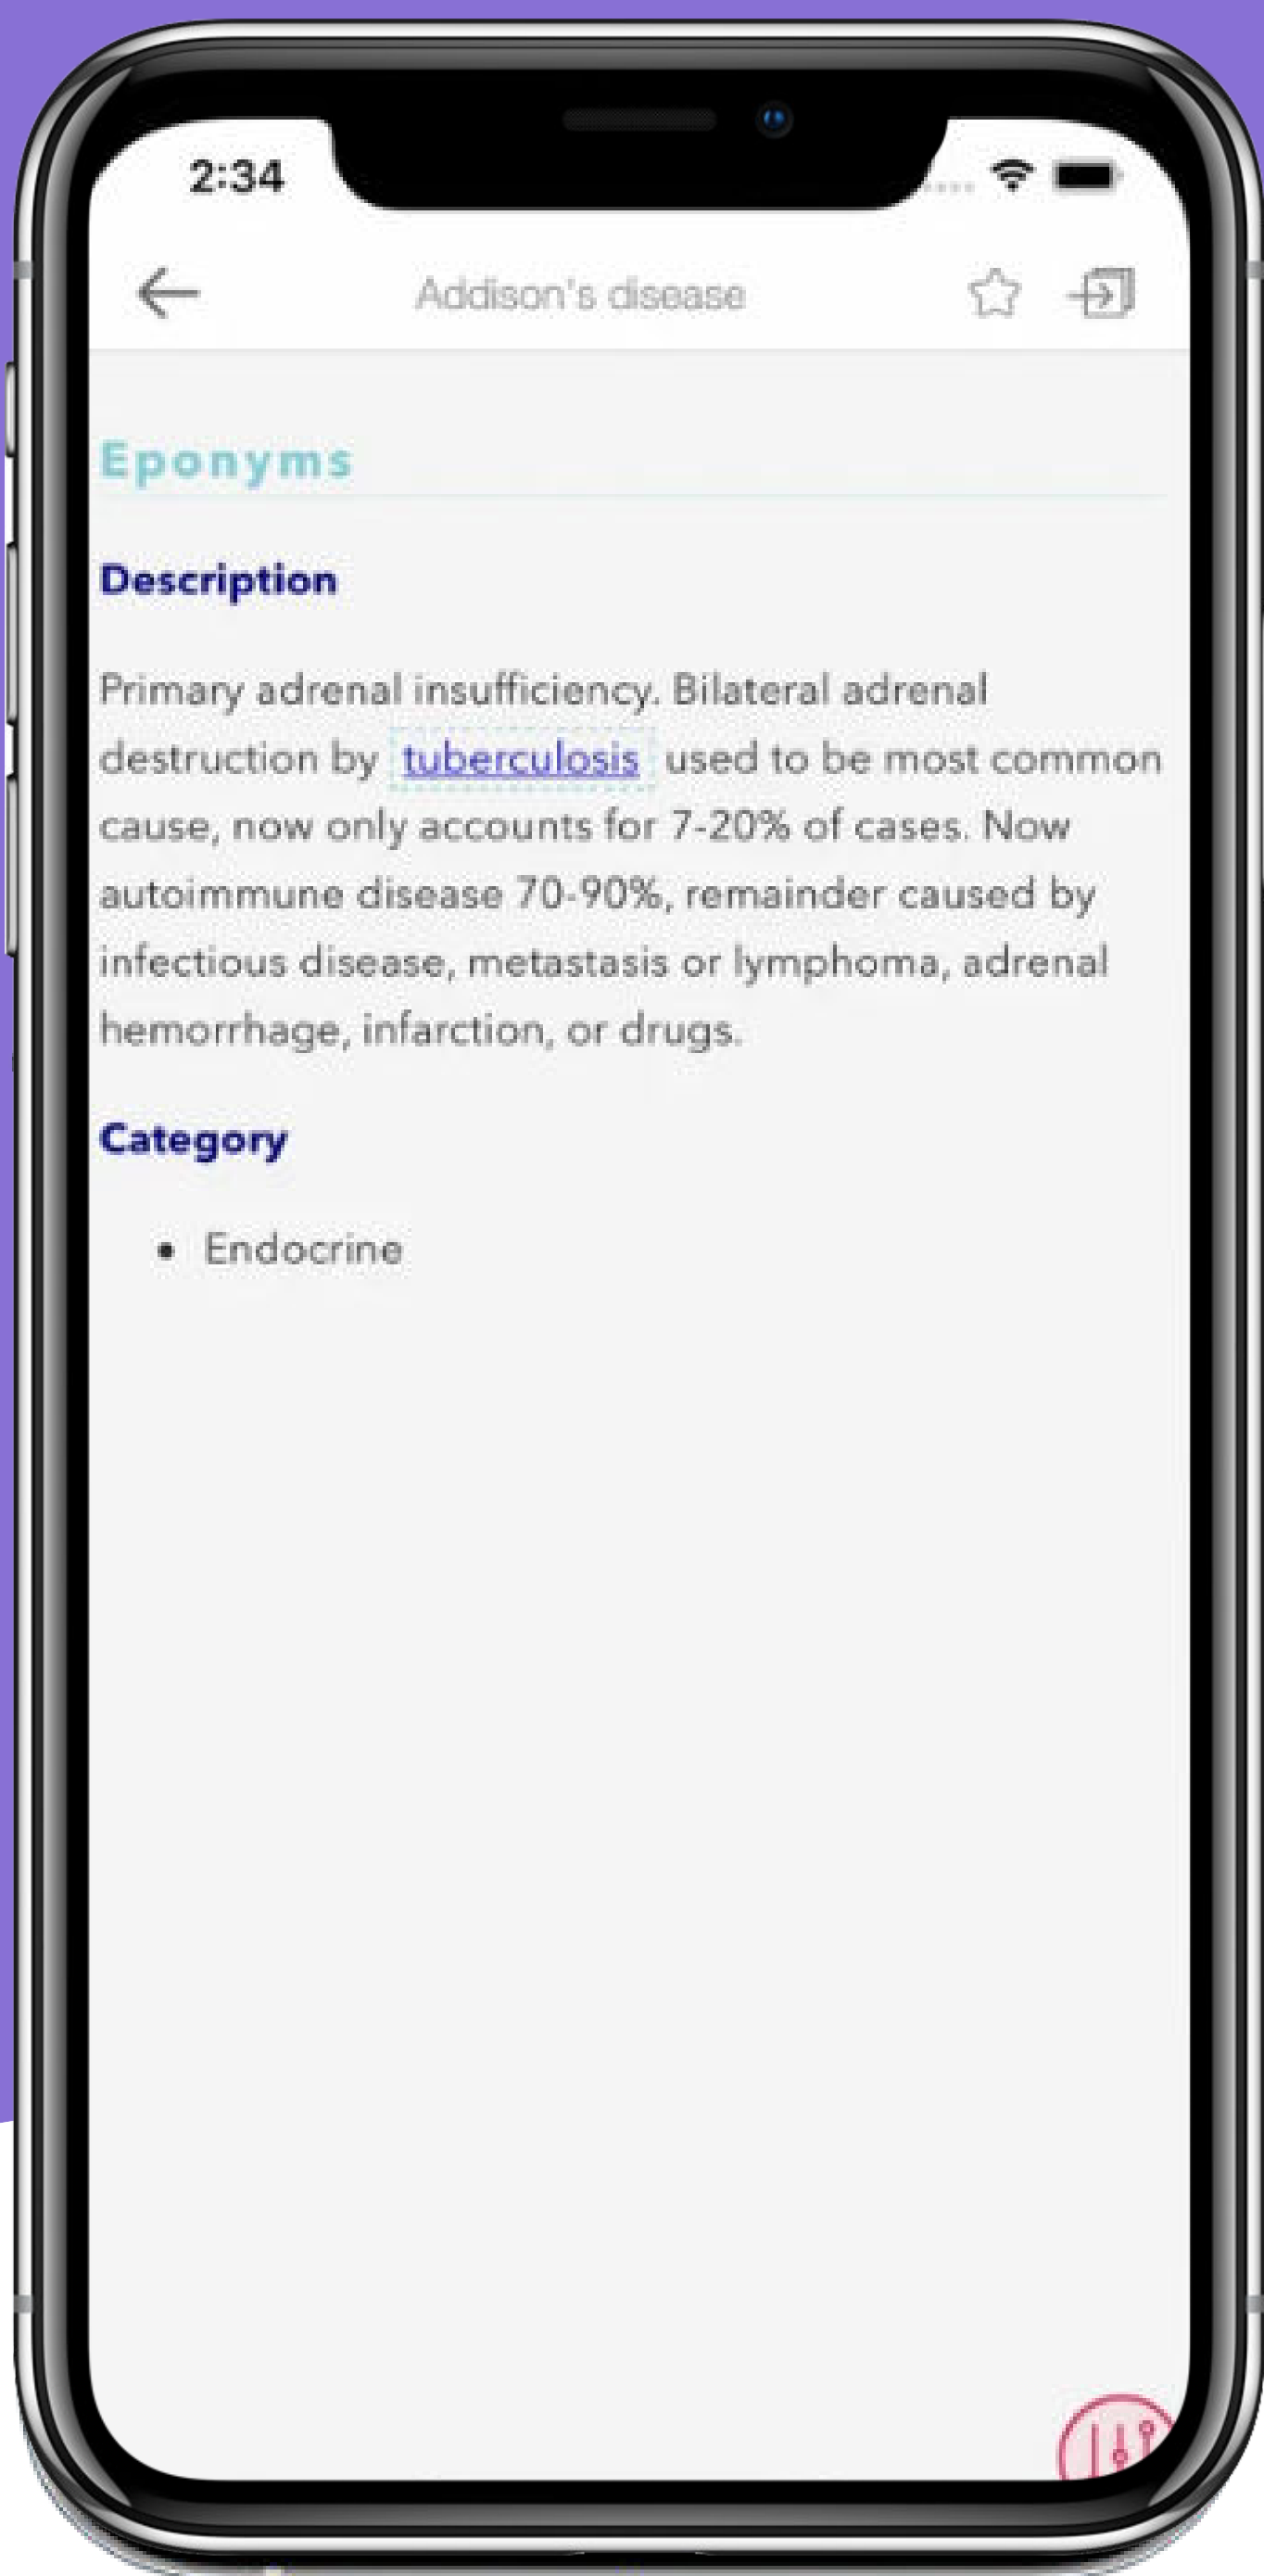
2:34

Addison's disease

Eponyms

Description

Primary adrenal insufficiency. Bilateral adrenal destruction by tuberculosis used to be most common cause, now only accounts for 7-20% of cases. Now autoimmune disease 70-90%, remainder caused by infectious disease, metastasis or lymphoma, adrenal hemorrhage, infarction, or drugs.

Category

- Endocrine